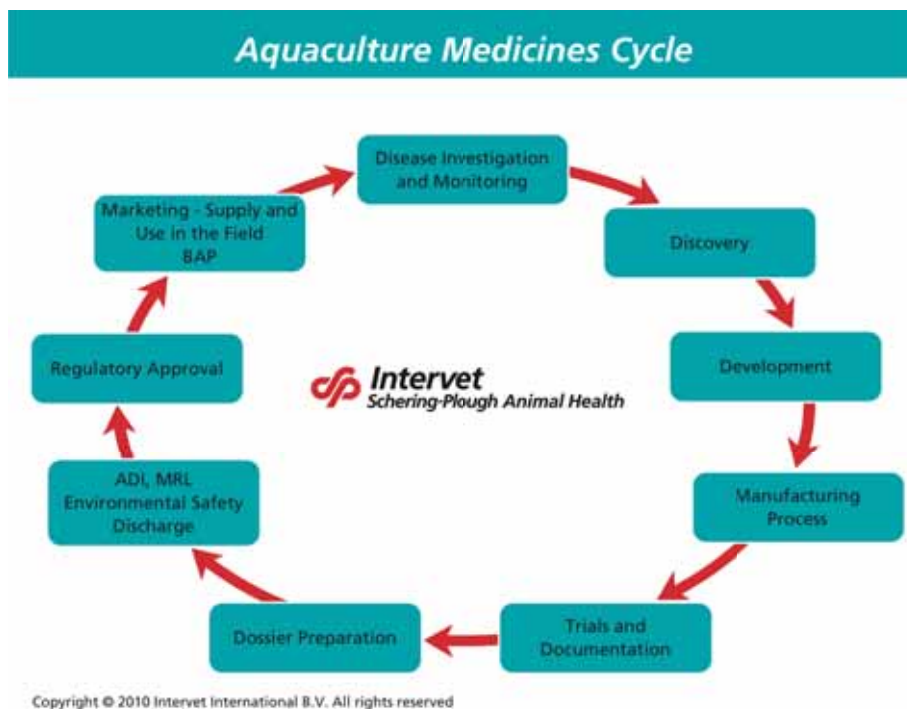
Aquaculture Medicines Cycle

Disease Investigation and Monitoring

Discovery

Development

Manufacturing Process

Trials and Documentation

Dossier Preparation

ADI, MRL Environmental Safety Discharge

Regulatory Approval

Marketing - Supply and Use in the Field BAP

Intervet
Schering-Plough Animal Health

Copyright © 2010 Intervet International B.V. All rights reserved